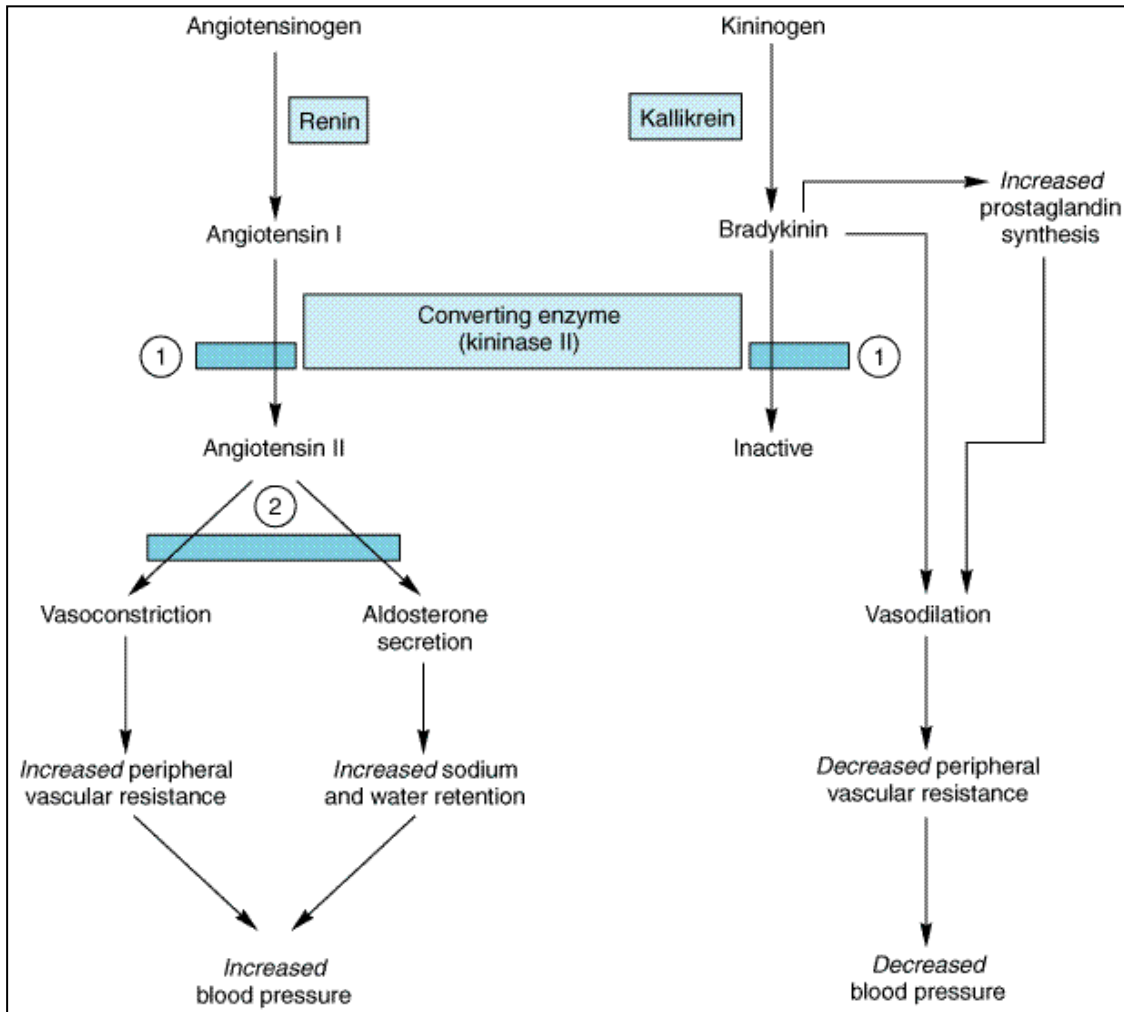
Angiotensinogen

Kininogen

Renin

Kallikrein

Increased prostaglandin synthesis

Angiotensin I

Bradykinin

Converting enzyme (kininase II)

1

1

Angiotensin II

Inactive

2

Vasoconstriction

Aldosterone secretion

Vasodilation

Increased peripheral vascular resistance

Increased sodium and water retention

Decreased peripheral vascular resistance

Increased blood pressure

Decreased blood pressure